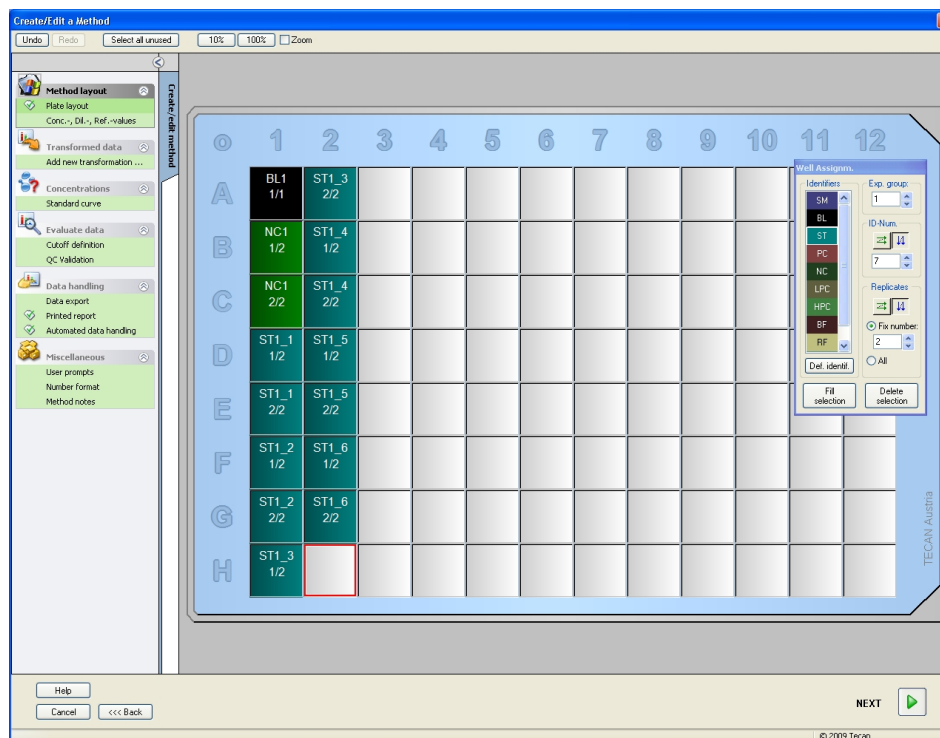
Create/Edit a Method

Undo Redo Select all unused 10% 100% Zoom

Method layout
Plate layout
Conc.-, Dil.-, Ref.-values

Transformed data
Add new transformation ...

Concentrations
Standard curve

Evaluate data
Cutoff definition
QC Validation

Data handling
Data export
Printed report
Automated data handling

Miscellaneous
User prompts
Number format
Method notes

Create/edit method

| o | 1 | 2 | 3 | 4 | 5 | 6 | 7 | 8 | 9 | 10 | 11 | 12 |
|---|---|---|---|---|---|---|---|---|---|---|---|---|
| A | BL1 1/1 | ST1_3 2/2 | | | | | | | | | | |
| B | NC1 1/2 | ST1_4 1/2 | | | | | | | | | | |
| C | NC1 2/2 | ST1_4 2/2 | | | | | | | | | | |
| D | ST1_1 1/2 | ST1_5 1/2 | | | | | | | | | | |
| E | ST1_1 2/2 | ST1_5 2/2 | | | | | | | | | | |
| F | ST1_2 1/2 | ST1_6 1/2 | | | | | | | | | | |
| G | ST1_2 2/2 | ST1_6 2/2 | | | | | | | | | | |
| H | ST1_3 1/2 | | | | | | | | | | | |

TECAN Austria

Well Assignm.
Identifiers
SM
BL
ST
PC
NC
LPC
HPC
BF
RF
Def. identif.
Exp. group:
1
ID-Num.
7
Replicates
Fix number:
2
All
Fill selection
Delete selection

Help
Cancel
<<< Back
NEXT
© 2009 Tecan